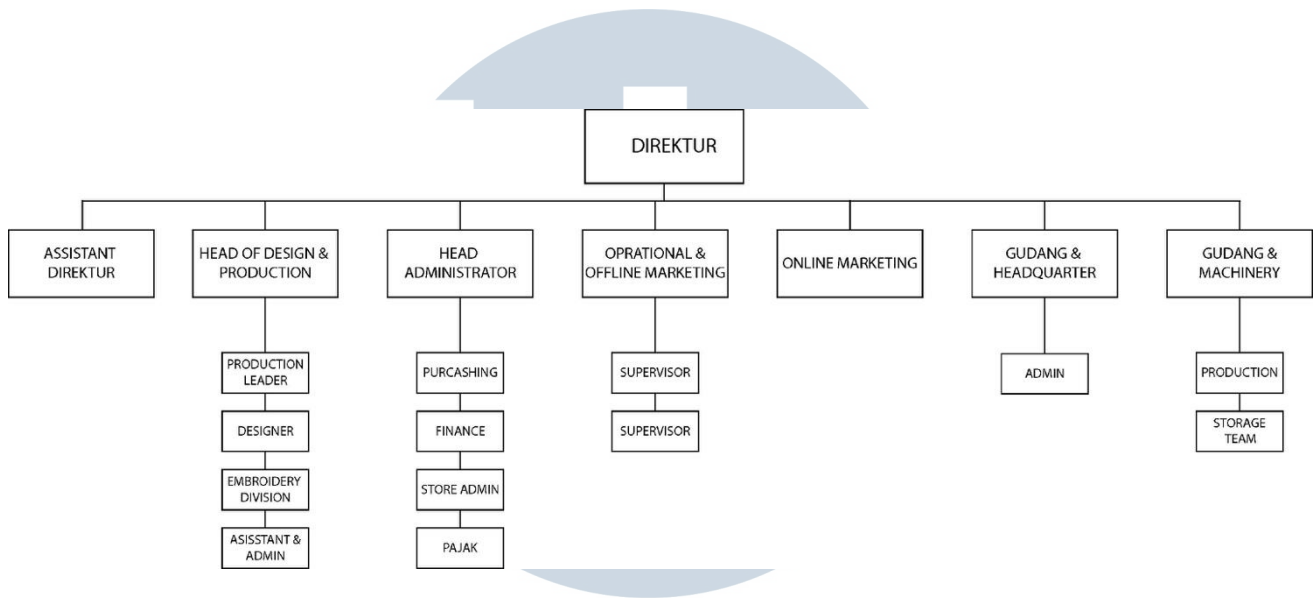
DIREKTUR

ASSISTANT DIREKTUR

HEAD OF DESIGN & PRODUCTION

PRODUCTION LEADER

DESIGNER

EMBROIDERY DIVISION

ASISSTANT & ADMIN

HEAD ADMINISTRATOR

PURCASHING

FINANCE

STORE ADMIN

PAJAK

OPRATIONAL & OFFLINE MARKETING

SUPERVISOR

SUPERVISOR

ONLINE MARKETING

GUDANG & HEADQUARTER

ADMIN

GUDANG & MACHINERY

PRODUCTION

STORAGE TEAM